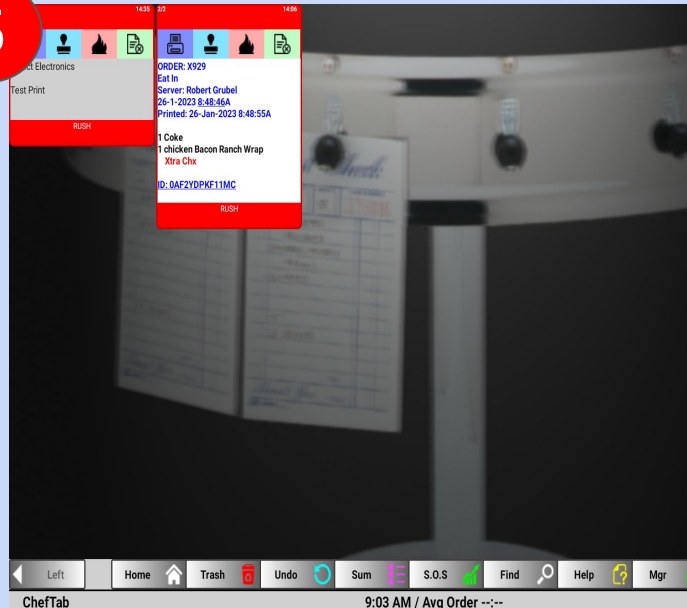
14:35

ct Electronics

Test Print

RUSH

2/2 14:06

ORDER: X929
Eat In
Server: Robert Grubel
26-1-2023 8:48:46A
Printed: 26-Jan-2023 8:48:55A

1 Coke
1 chicken Bacon Ranch Wrap
Xtra Chx

ID: 0AF2YDPKF11MC

RUSH

Left Home Trash Undo Sum S.O.S Find Help Mgr

ChefTab

9:03 AM / Avg Order --:--